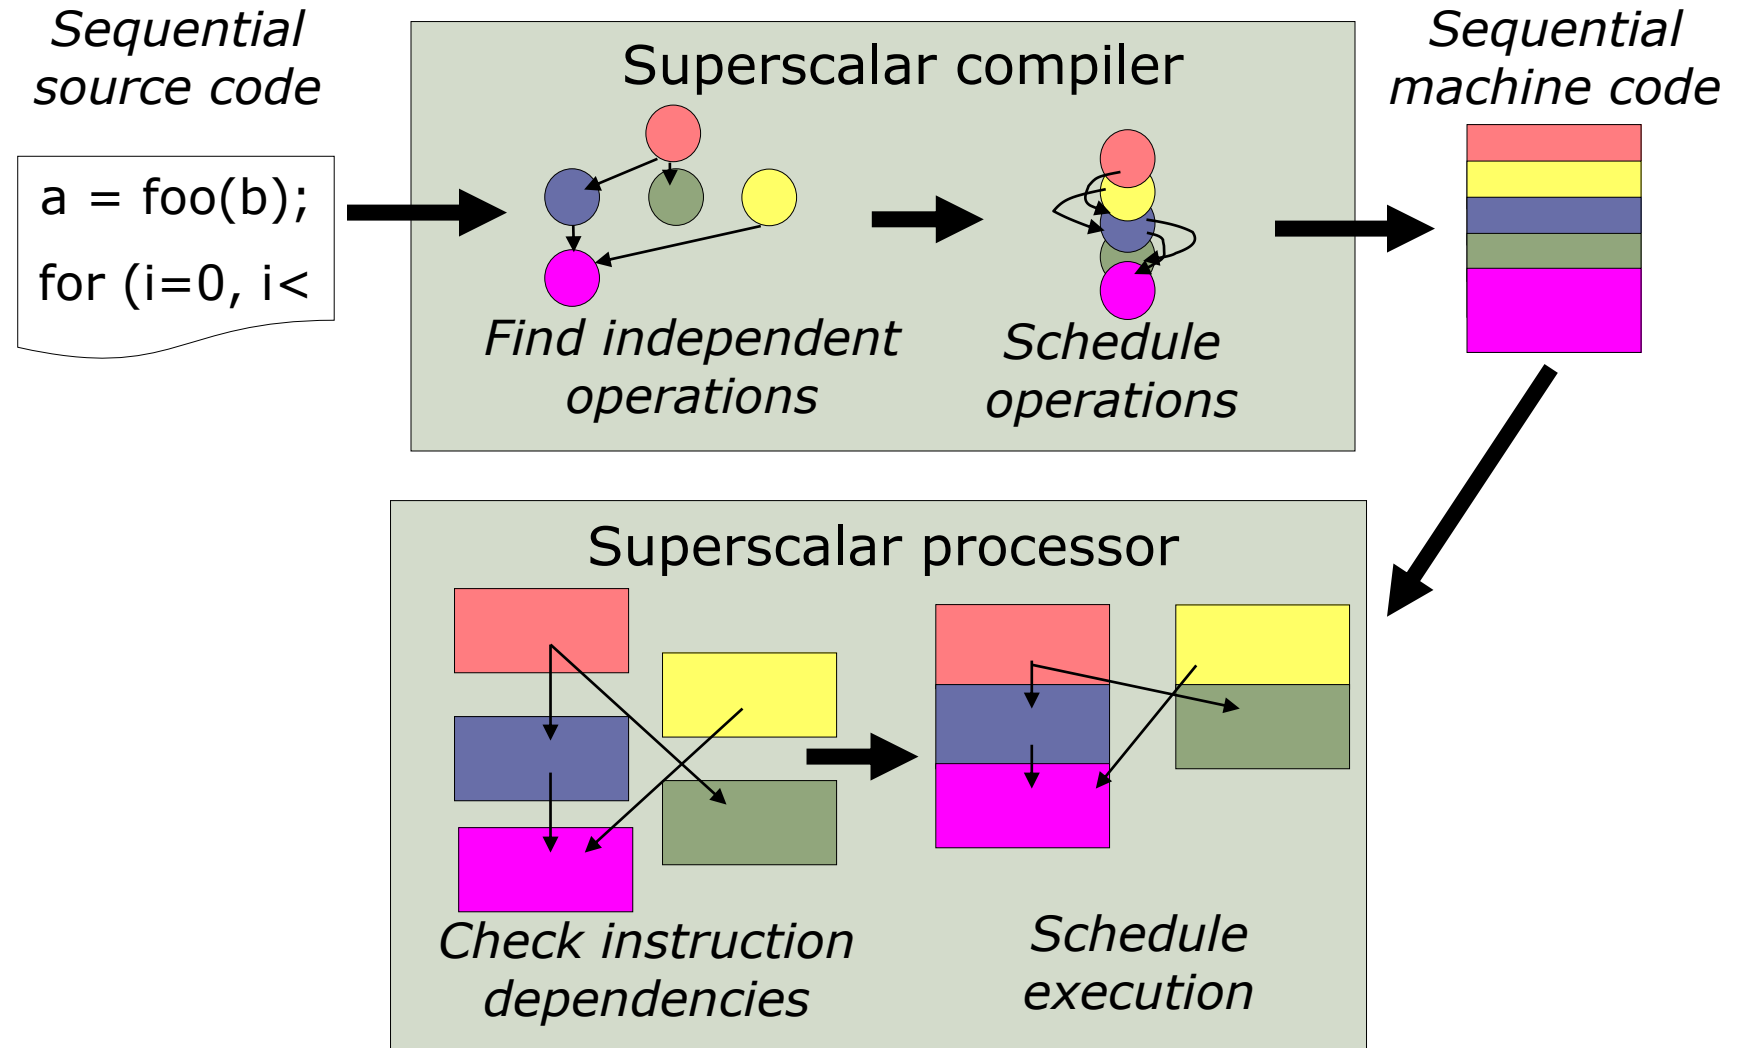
Sequential source code

a = foo(b);
for (i=0, i<

Superscalar compiler

Find independent operations

Schedule operations

Sequential machine code

Superscalar processor

Check instruction dependencies

Schedule execution